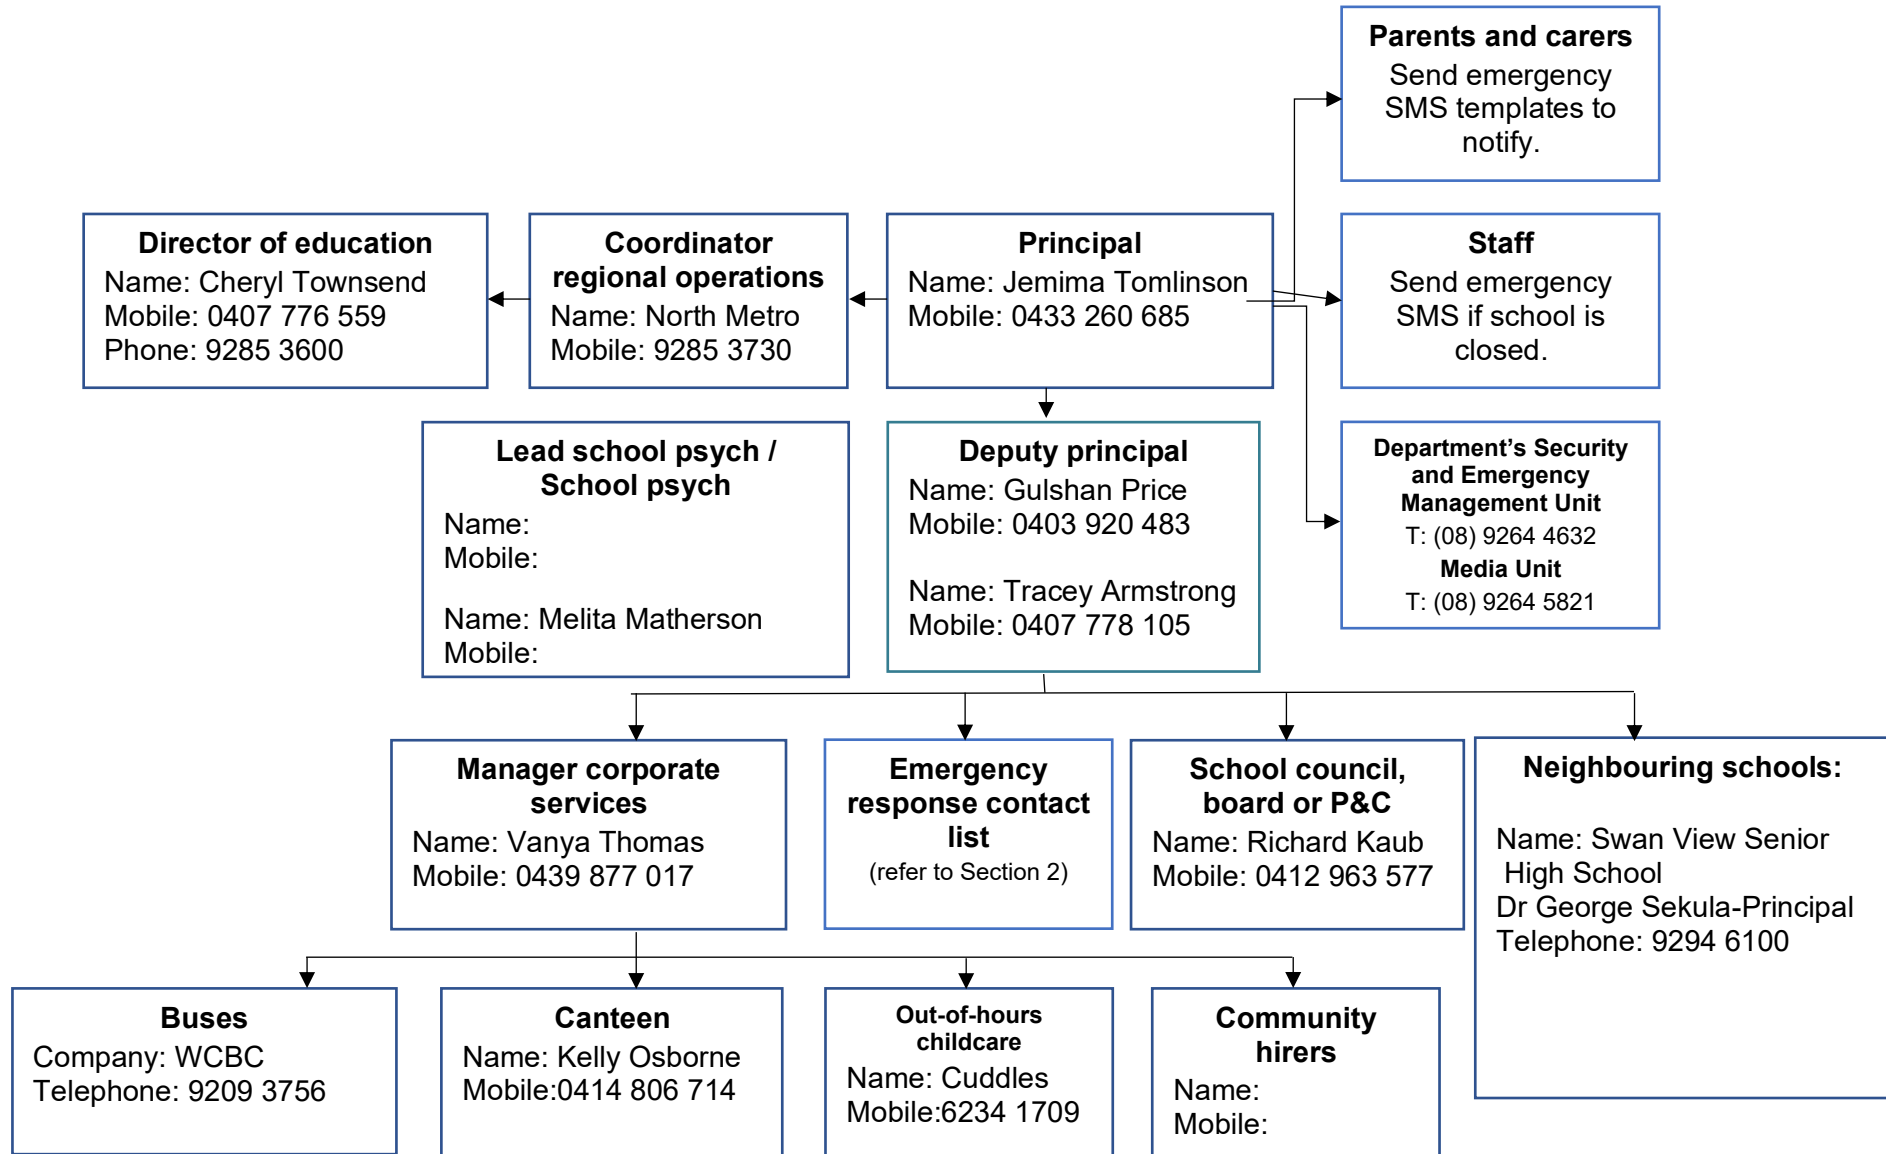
Parents and carers
Send emergency SMS templates to notify.

Director of education
Name: Cheryl Townsend
Mobile: 0407 776 559
Phone: 9285 3600

Coordinator regional operations
Name: North Metro
Mobile: 9285 3730

Principal
Name: Jemima Tomlinson
Mobile: 0433 260 685

Staff
Send emergency SMS if school is closed.

Lead school psych / School psych
Name:
Mobile:

Name: Melita Matherson
Mobile:

Deputy principal
Name: Gulshan Price
Mobile: 0403 920 483

Name: Tracey Armstrong
Mobile: 0407 778 105

Department's Security and Emergency Management Unit
T: (08) 9264 4632
Media Unit
T: (08) 9264 5821

Manager corporate services
Name: Vanya Thomas
Mobile: 0439 877 017

Emergency response contact list
(refer to Section 2)

School council, board or P&C
Name: Richard Kaub
Mobile: 0412 963 577

Neighbouring schools:

Name: Swan View Senior High School
Dr George Sekula-Principal
Telephone: 9294 6100

Buses
Company: WCBC
Telephone: 9209 3756

Canteen
Name: Kelly Osborne
Mobile:0414 806 714

Out-of-hours childcare
Name: Cuddles
Mobile:6234 1709

Community hirers
Name:
Mobile: